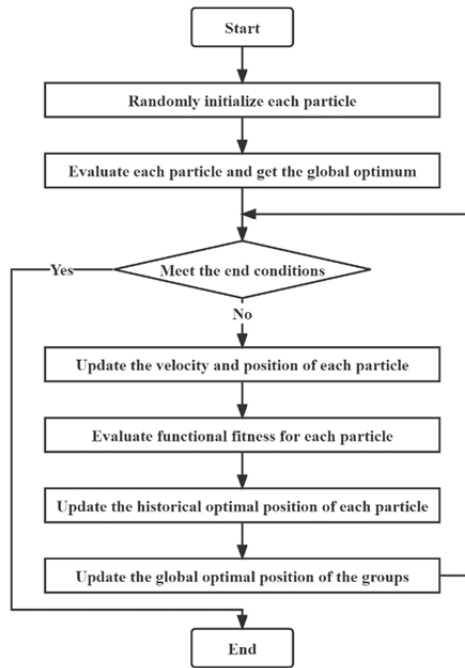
Start

Randomly initialize each particle

Evaluate each particle and get the global optimum

Yes

Meet the end conditions

No

Update the velocity and position of each particle

Evaluate functional fitness for each particle

Update the historical optimal position of each particle

Update the global optimal position of the groups

End